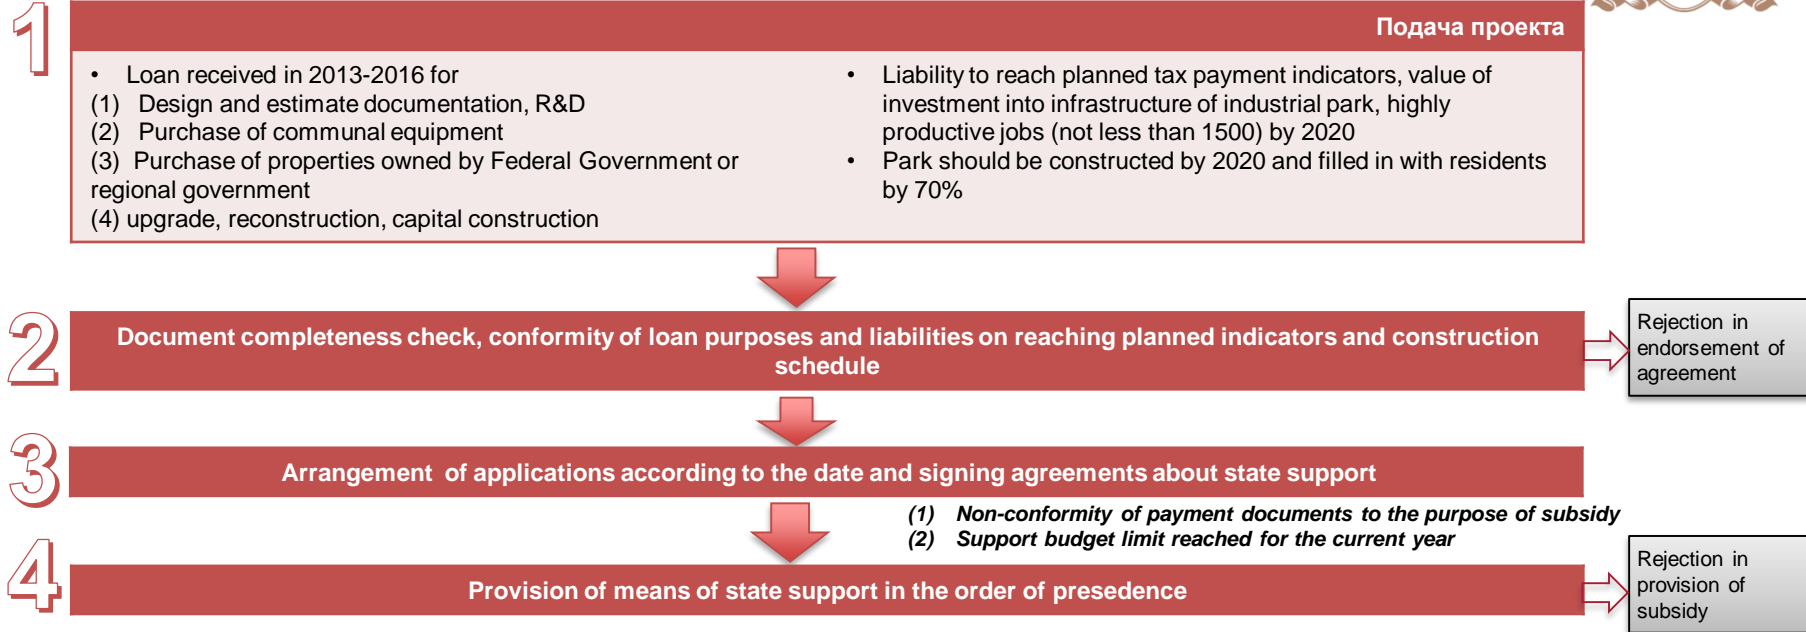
1

Подача проекта

• Loan received in 2013-2016 for
(1) Design and estimate documentation, R&D
(2) Purchase of communal equipment
(3) Purchase of properties owned by Federal Government or regional government
(4) upgrade, reconstruction, capital construction

• Liability to reach planned tax payment indicators, value of investment into infrastructure of industrial park, highly productive jobs (not less than 1500) by 2020
• Park should be constructed by 2020 and filled in with residents by 70%

2

Document completeness check, conformity of loan purposes and liabilities on reaching planned indicators and construction schedule

Rejection in endorsement of agreement

3

Arrangement of applications according to the date and signing agreements about state support

(1) Non-conformity of payment documents to the purpose of subsidy
(2) Support budget limit reached for the current year

4

Provision of means of state support in the order of presedence

Rejection in provision of subsidy